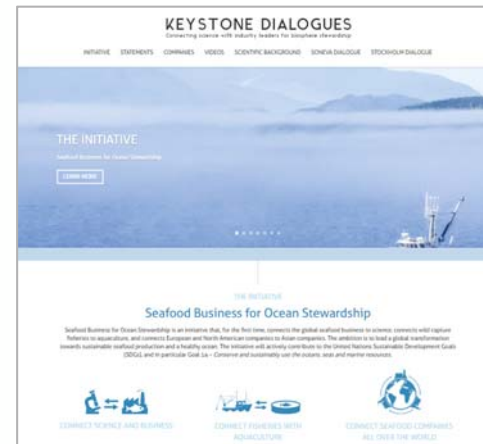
KEYSTONE DIALOGUES

Connecting science with industry leaders for biosphere stewardship

INITIATIVE STATEMENTS COMPANIES VIDEOS SCIENTIFIC BACKGROUND SENEVA DIALOGUE STOCKHOLM DIALOGUE

THE INITIATIVE

Seafood Business for Ocean Stewardship

LEARN MORE

THE INITIATIVE

Seafood Business for Ocean Stewardship

Seafood Business for Ocean Stewardship is an initiative that, for the first time, connects the global seafood business to science; connects wild capture fisheries to aquaculture, and connects European and North American companies to Asian companies. The ambition is to lead a global transformation towards sustainable seafood production and a healthy ocean. The initiative will actively contribute to the United Nations Sustainable Development Goals (SDGs), and in particular Goal 14 – Conserve and sustainably use the oceans, seas and marine resources.

CONNECT SCIENCE AND BUSINESS

CONNECT FISHERIES WITH AQUACULTURE

CONNECT SEAFOOD COMPANIES ALL OVER THE WORLD